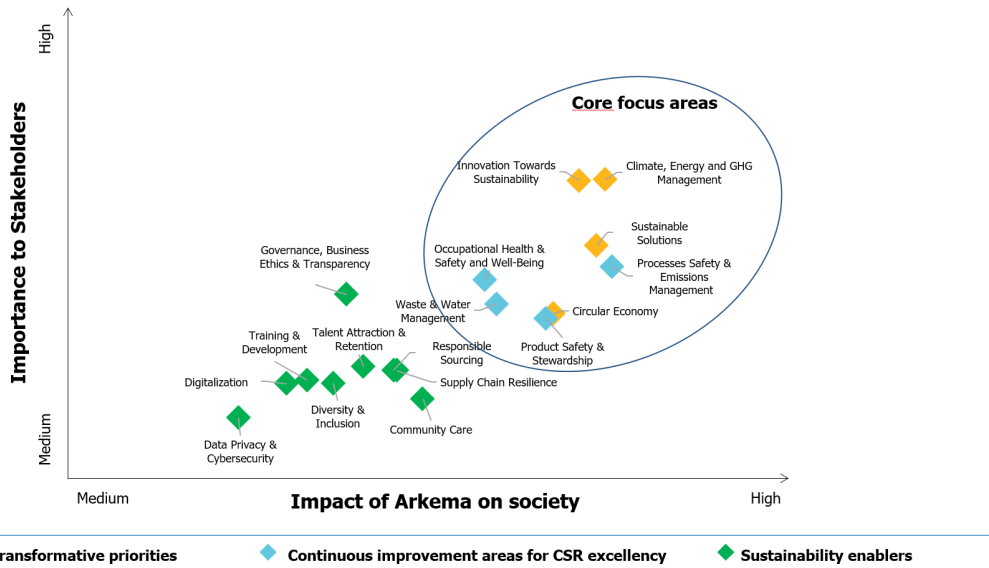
High

Importance to Stakeholders

Medium

Core focus areas

Innovation Towards Sustainability

Climate, Energy and GHG Management

Sustainable Solutions

Occupational Health & Safety and Well-Being

Processes Safety & Emissions Management

Governance, Business Ethics & Transparency

Waste & Water Management

Circular Economy

Product Safety & Stewardship

Training & Development

Talent Attraction & Retention

Responsible Sourcing

Digitalization

Supply Chain Resilience

Diversity & Inclusion

Community Care

Data Privacy & Cybersecurity

Medium

Impact of Arkema on society

High

ransformative priorities

Continuous improvement areas for CSR excellency

Sustainability enablers